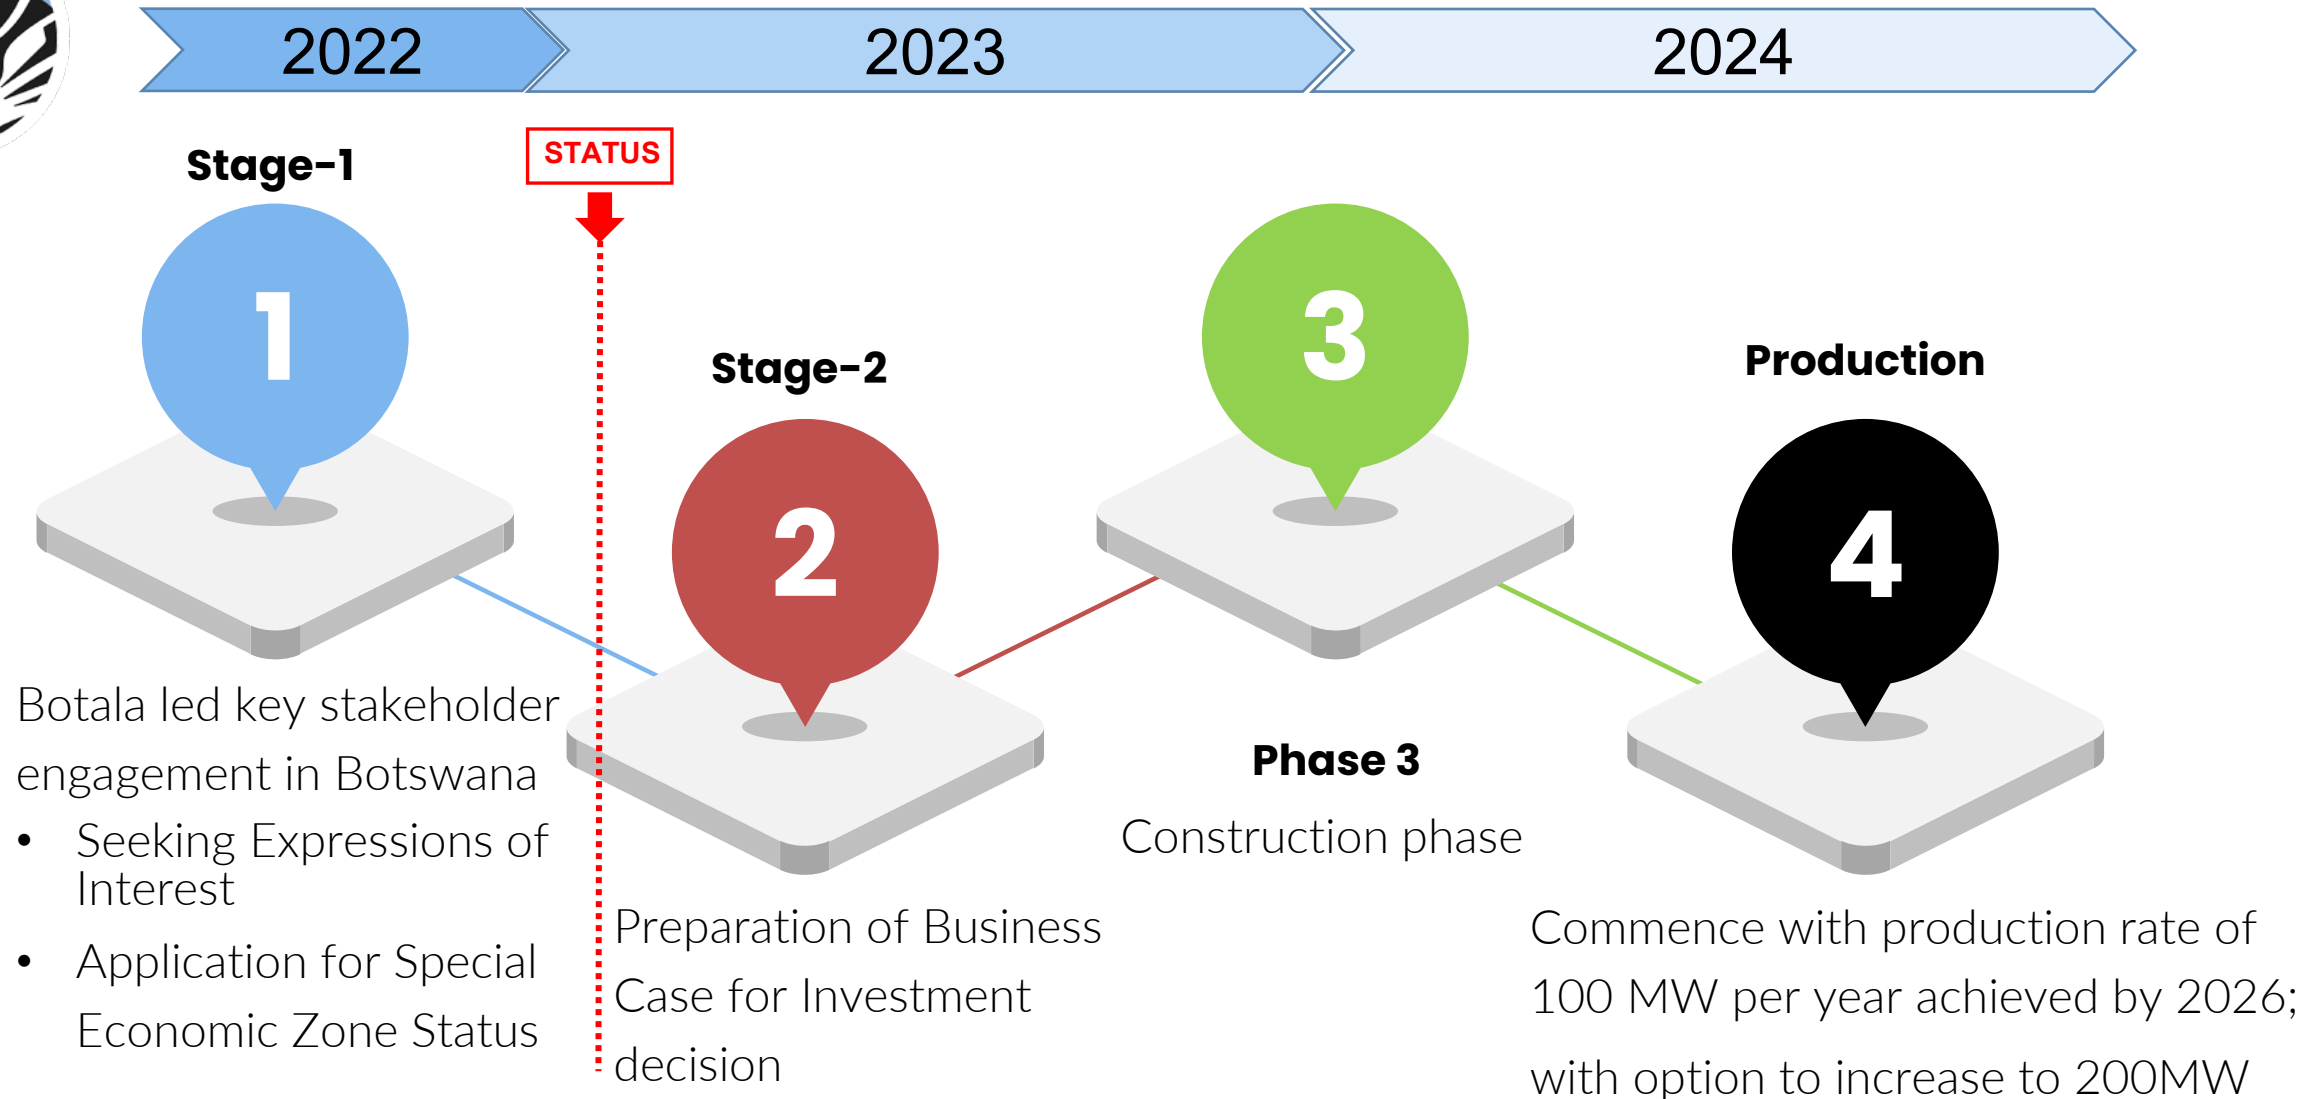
2022

2023

2024

Stage-1

STATUS

1

Botala led key stakeholder engagement in Botswana

- Seeking Expressions of Interest
- Application for Special Economic Zone Status

Stage-2

2

Preparation of Business Case for Investment decision

3

Phase 3

Construction phase

Production

4

Commence with production rate of 100 MW per year achieved by 2026; with option to increase to 200MW